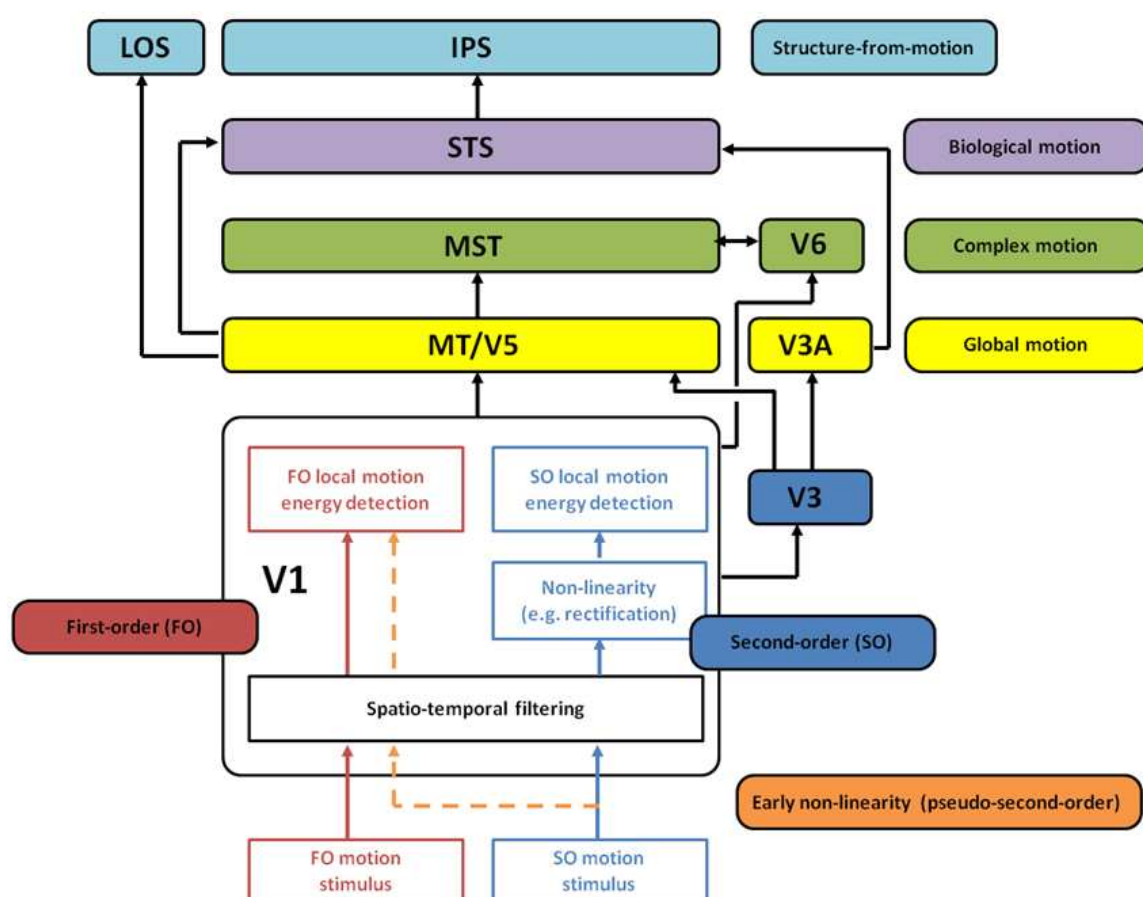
LOS
IPS
Structure-from-motion
STS
Biological motion
MST
V6
Complex motion
MT/V5
V3A
Global motion
FO local motion energy detection
SO local motion energy detection
V3
V1
Non-linearity (e.g. rectification)
First-order (FO)
Second-order (SO)
Spatio-temporal filtering
Early non-linearity (pseudo-second-order)
FO motion stimulus
SO motion stimulus